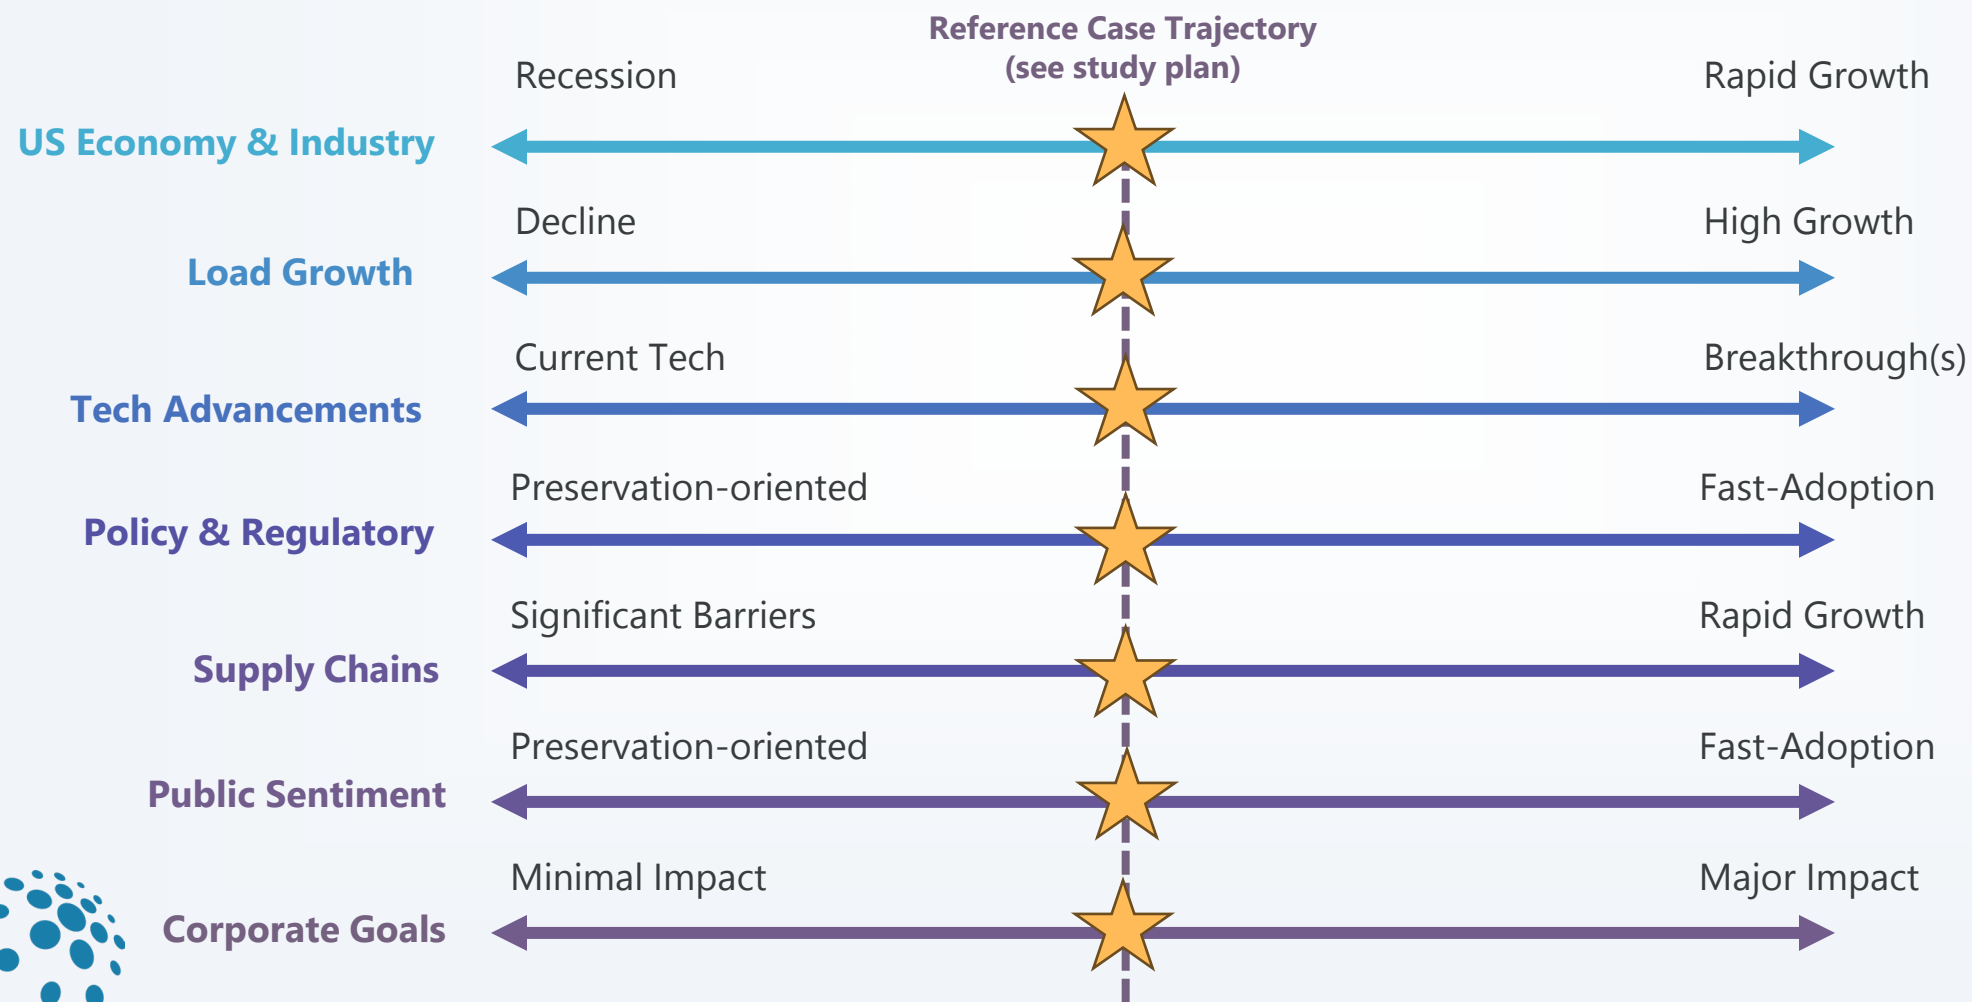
Reference Case Trajectory (see study plan)

US Economy & Industry
Recession
Rapid Growth

Load Growth
Decline
High Growth

Tech Advancements
Current Tech
Breakthrough(s)

Policy & Regulatory
Preservation-oriented
Fast-Adoption

Supply Chains
Significant Barriers
Rapid Growth

Public Sentiment
Preservation-oriented
Fast-Adoption

Corporate Goals
Minimal Impact
Major Impact